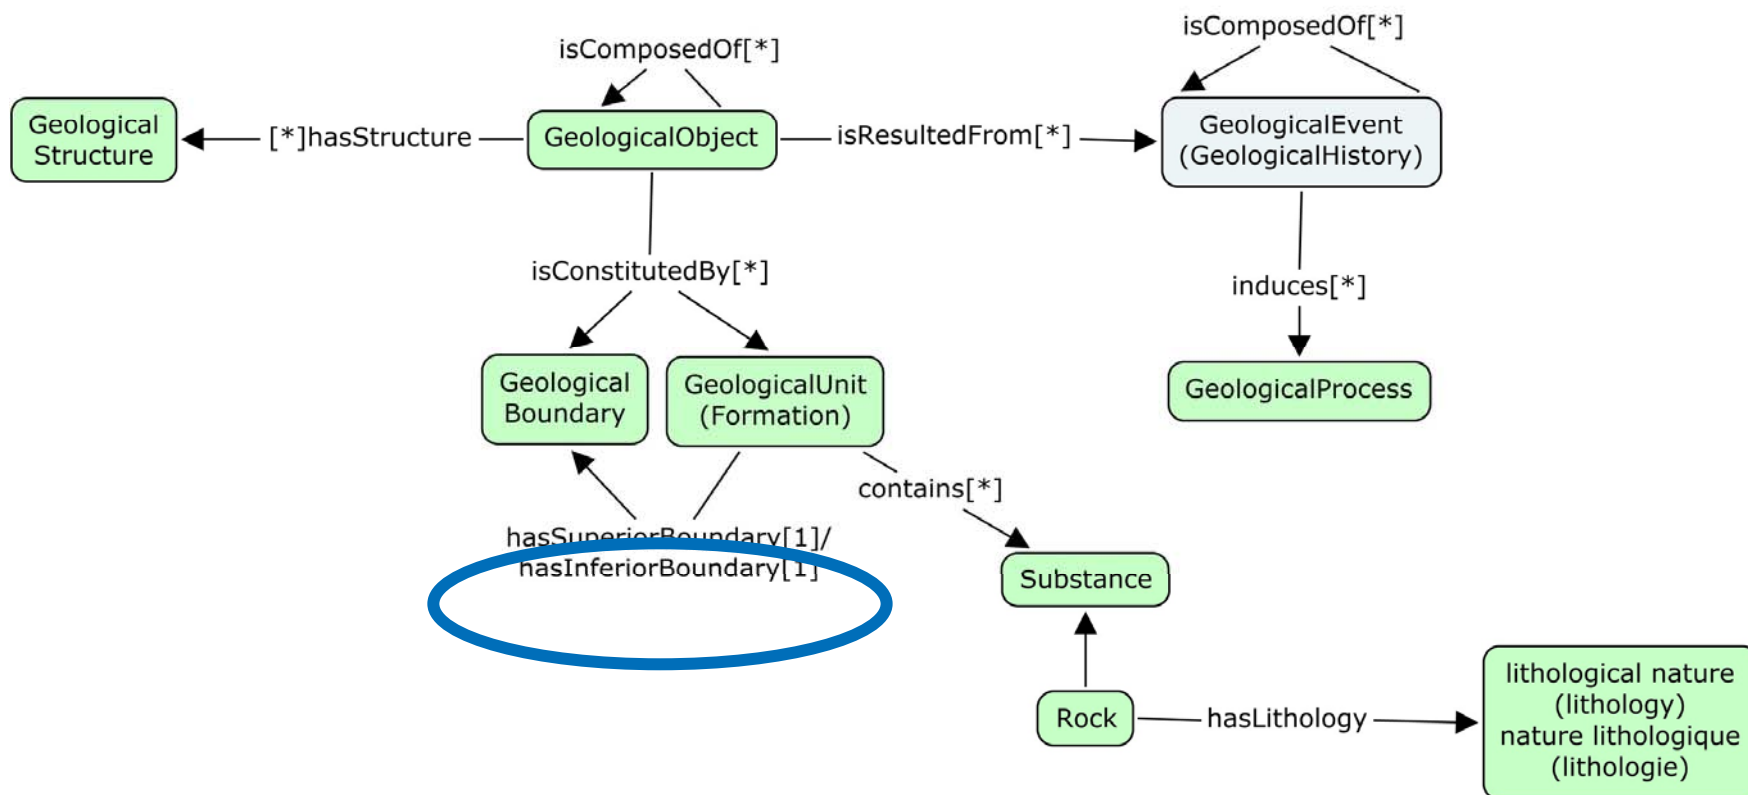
isComposedOf[*]

isComposedOf[*]

Geological Structure

[*]hasStructure

GeologicalObject

isResultedFrom[*]

GeologicalEvent (GeologicalHistory)

isConstitutedBy[*]

induces[*]

Geological Boundary

GeologicalUnit (Formation)

GeologicalProcess

contains[*]

hasSuperiorBoundary[1]/ hasInferiorBoundary[1]

Substance

Rock

hasLithology

lithological nature (lithology) nature lithologique (lithologie)